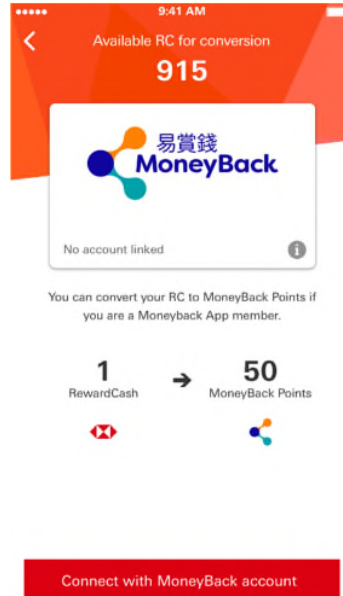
9:41 AM

Available RC for conversion

915

易賞錢
MoneyBack

No account linked

You can convert your RC to MoneyBack Points if you are a Moneyback App member.

1
RewardCash

50
MoneyBack Points

Connect with MoneyBack account